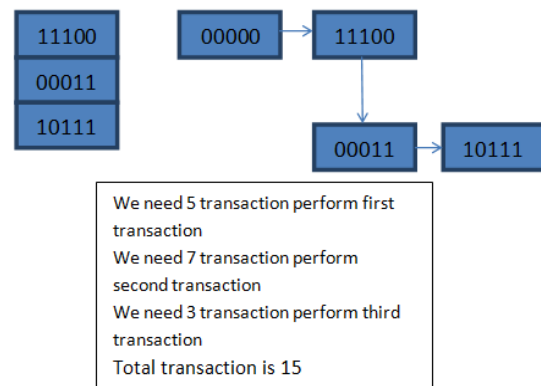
11100
00011
10111

00000
11100
00011
10111

We need 5 transaction perform first transaction
We need 7 transaction perform second transaction
We need 3 transaction perform third transaction
Total transaction is 15